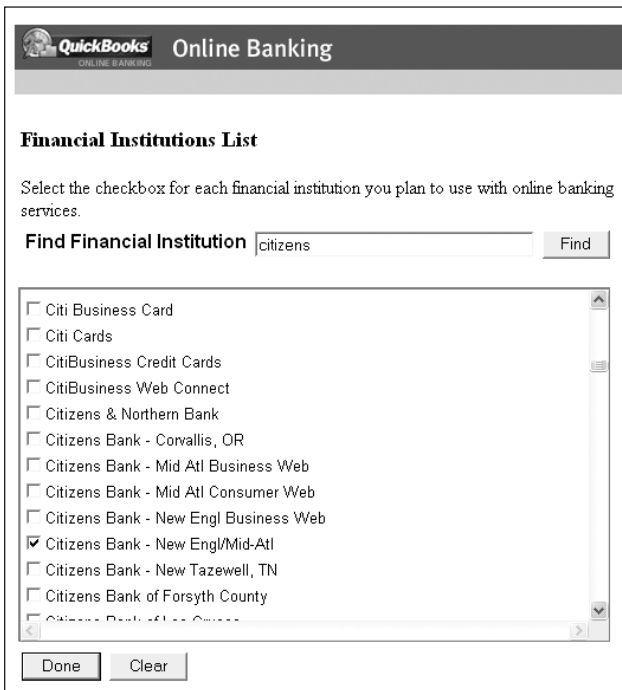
QuickBooks ONLINE BANKING Online Banking

Financial Institutions List

Select the checkbox for each financial institution you plan to use with online banking services.

Find Financial Institution citizens Find

☐ Citi Business Card
☐ Citi Cards
☐ CitiBusiness Credit Cards
☐ CitiBusiness Web Connect
☐ Citizens & Northern Bank
☐ Citizens Bank - Corvallis, OR
☐ Citizens Bank - Mid Atl Business Web
☐ Citizens Bank - Mid Atl Consumer Web
☐ Citizens Bank - New Engl Business Web
☑ Citizens Bank - New Engl/Mid-Atl
☐ Citizens Bank - New Tazewell, TN
☐ Citizens Bank of Forsyth County
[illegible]

Done Clear